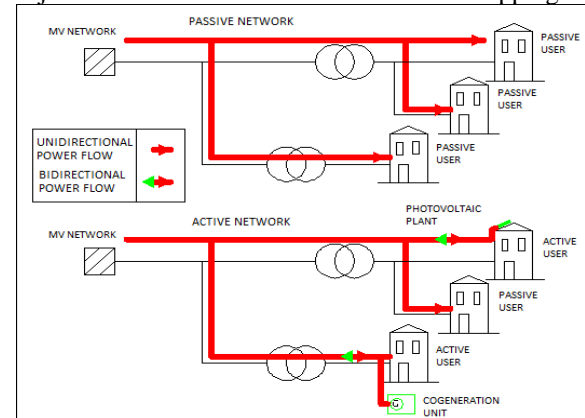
MV NETWORK

PASSIVE NETWORK

PASSIVE USER

PASSIVE USER

PASSIVE USER

| UNIDIRECTIONAL POWER FLOW | |
|---|---|
| BIDIRECTIONAL POWER FLOW | |

MV NETWORK

ACTIVE NETWORK

PHOTOVOLTAIC PLANT

ACTIVE USER

PASSIVE USER

ACTIVE USER

G

COGENERATION UNIT